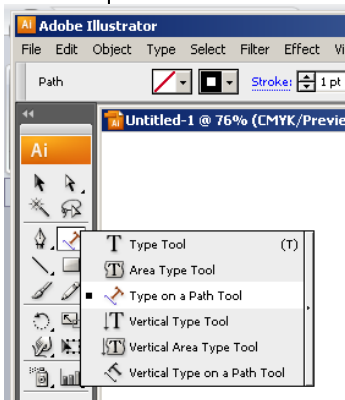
Ai Adobe Illustrator

File Edit Object Type Select Filter Effect V

Path Stroke: 1 pt

Untitled-1 @ 76% (CMYK/Previe

Ai

Type Tool (T)
Area Type Tool
Type on a Path Tool
Vertical Type Tool
Vertical Area Type Tool
Vertical Type on a Path Tool